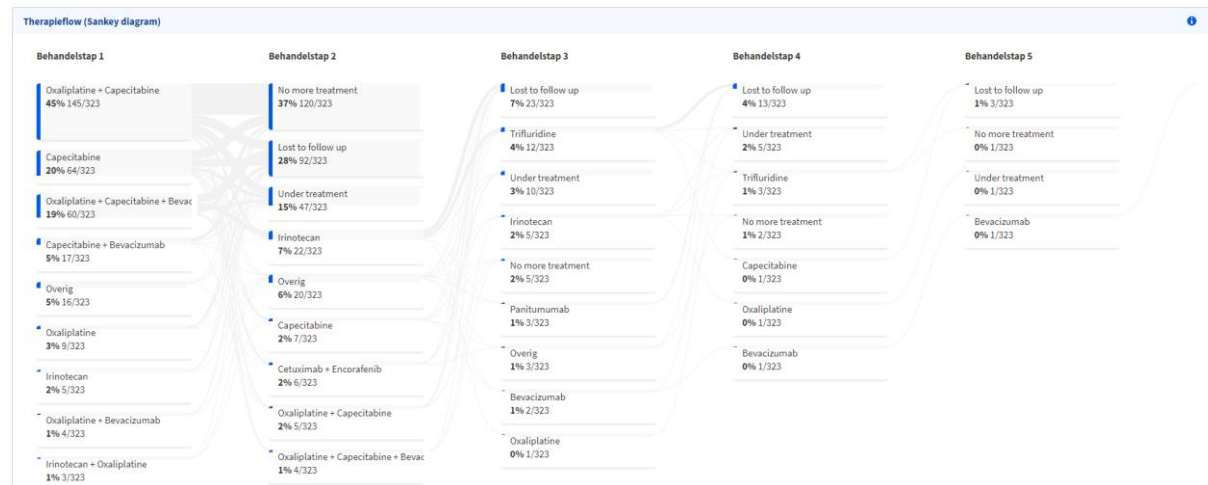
Therapieflow (Sankey diagram)

i

Behandelstap 1

Oxaliplatine + Capecitabine
45% 145/323

Capecitabine
20% 64/323

Oxaliplatine + Capecitabine + Bevac
19% 60/323

Capecitabine + Bevacizumab
5% 17/323

Overig
5% 16/323

Oxaliplatine
3% 9/323

Irinotecan
2% 5/323

Oxaliplatine + Bevacizumab
1% 4/323

Irinotecan + Oxaliplatine
1% 3/323

Behandelstap 2

No more treatment
37% 120/323

Lost to follow up
28% 92/323

Under treatment
15% 47/323

Irinotecan
7% 22/323

Overig
6% 20/323

Capecitabine
2% 7/323

Cetuximab + Encorafenib
2% 6/323

Oxaliplatine + Capecitabine
2% 5/323

Oxaliplatine + Capecitabine + Bevac
1% 4/323

Behandelstap 3

Lost to follow up
7% 23/323

Trifluridine
4% 12/323

Under treatment
3% 10/323

Irinotecan
2% 5/323

No more treatment
2% 5/323

Panitumumab
1% 3/323

Overig
1% 3/323

Bevacizumab
1% 2/323

Oxaliplatine
0% 1/323

Behandelstap 4

Lost to follow up
4% 13/323

Under treatment
2% 5/323

Trifluridine
1% 3/323

No more treatment
1% 2/323

Capecitabine
0% 1/323

Oxaliplatine
0% 1/323

Bevacizumab
0% 1/323

Behandelstap 5

Lost to follow up
1% 3/323

No more treatment
0% 1/323

Under treatment
0% 1/323

Bevacizumab
0% 1/323